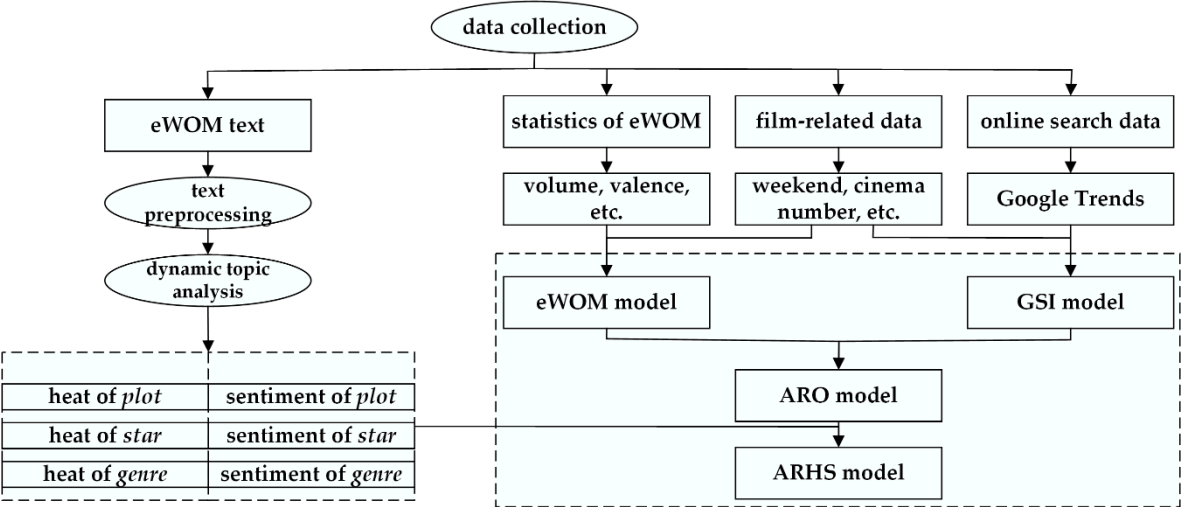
data collection

eWOM text

text preprocessing

dynamic topic analysis

| heat of *plot* | sentiment of *plot* |
|---|---|
| heat of *star* | sentiment of *star* |
| heat of *genre* | sentiment of *genre* |

statistics of eWOM

volume, valence, etc.

film-related data

weekend, cinema number, etc.

online search data

Google Trends

eWOM model

GSI model

ARO model

ARHS model